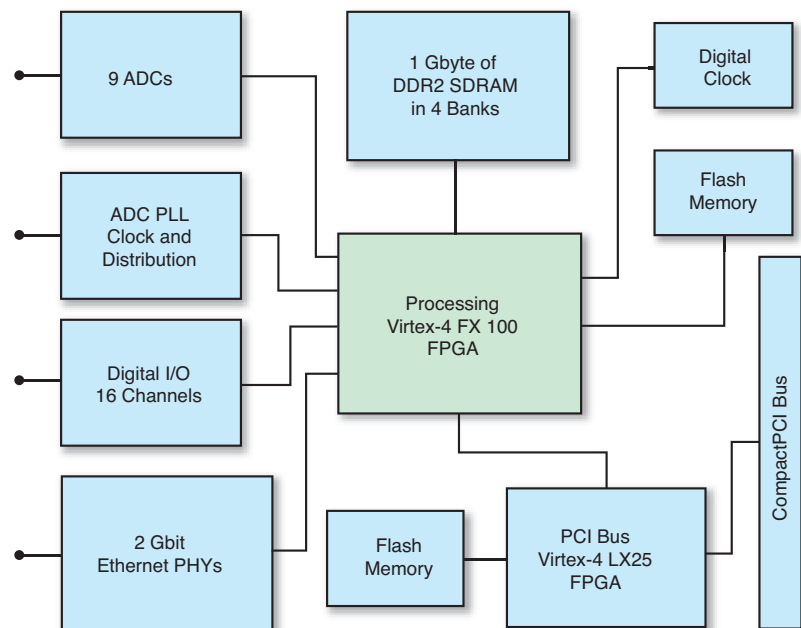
9 ADCs

1 Gbyte of DDR2 SDRAM in 4 Banks

Digital Clock

Flash Memory

ADC PLL Clock and Distribution

Processing Virtex-4 FX 100 FPGA

Digital I/O 16 Channels

CompactPCI Bus

2 Gbit Ethernet PHYs

Flash Memory

PCI Bus Virtex-4 LX25 FPGA